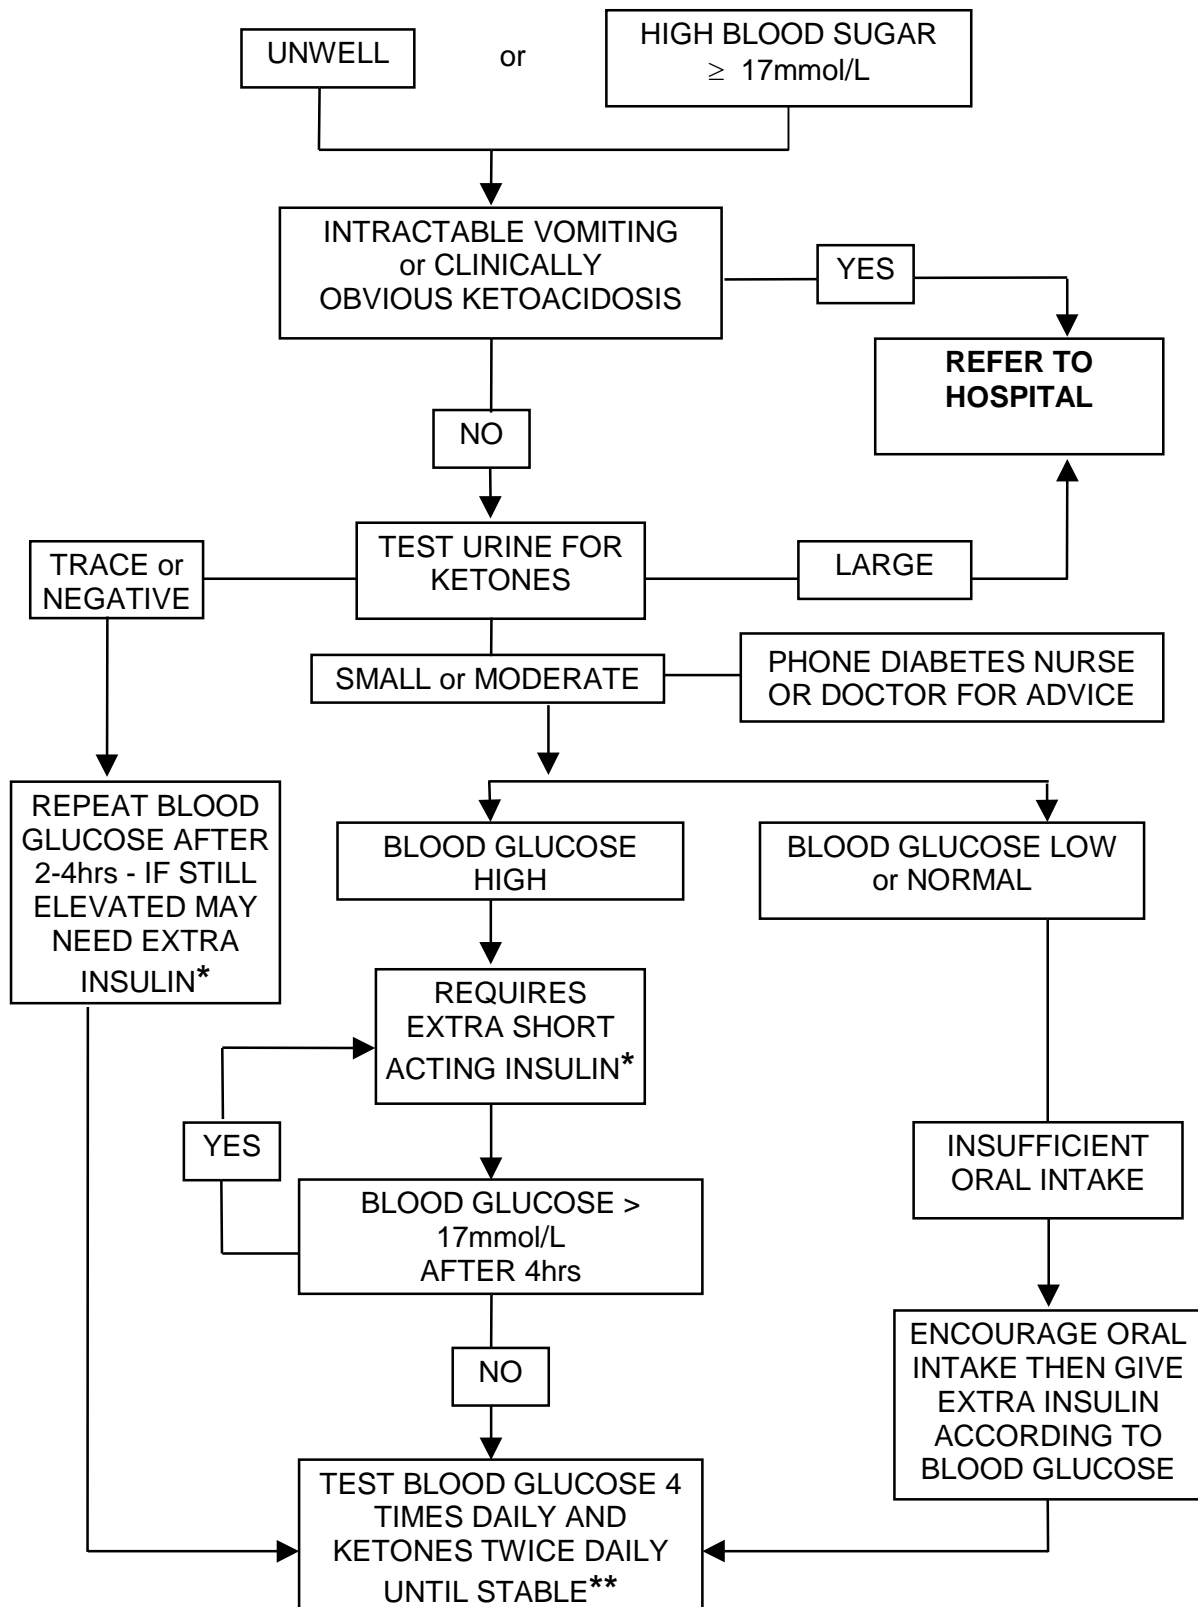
UNWELL

or

HIGH BLOOD SUGAR $\geq$ 17mmol/L

INTRACTABLE VOMITING or CLINICALLY OBVIOUS KETOACIDOSIS

YES

**REFER TO HOSPITAL**

NO

TEST URINE FOR KETONES

TRACE or NEGATIVE

LARGE

SMALL or MODERATE

PHONE DIABETES NURSE OR DOCTOR FOR ADVICE

REPEAT BLOOD GLUCOSE AFTER 2-4hrs - IF STILL ELEVATED MAY NEED EXTRA INSULIN*

BLOOD GLUCOSE HIGH

BLOOD GLUCOSE LOW or NORMAL

REQUIRES EXTRA SHORT ACTING INSULIN*

YES

BLOOD GLUCOSE > 17mmol/L AFTER 4hrs

INSUFFICIENT ORAL INTAKE

NO

ENCOURAGE ORAL INTAKE THEN GIVE EXTRA INSULIN ACCORDING TO BLOOD GLUCOSE

TEST BLOOD GLUCOSE 4 TIMES DAILY AND KETONES TWICE DAILY UNTIL STABLE**